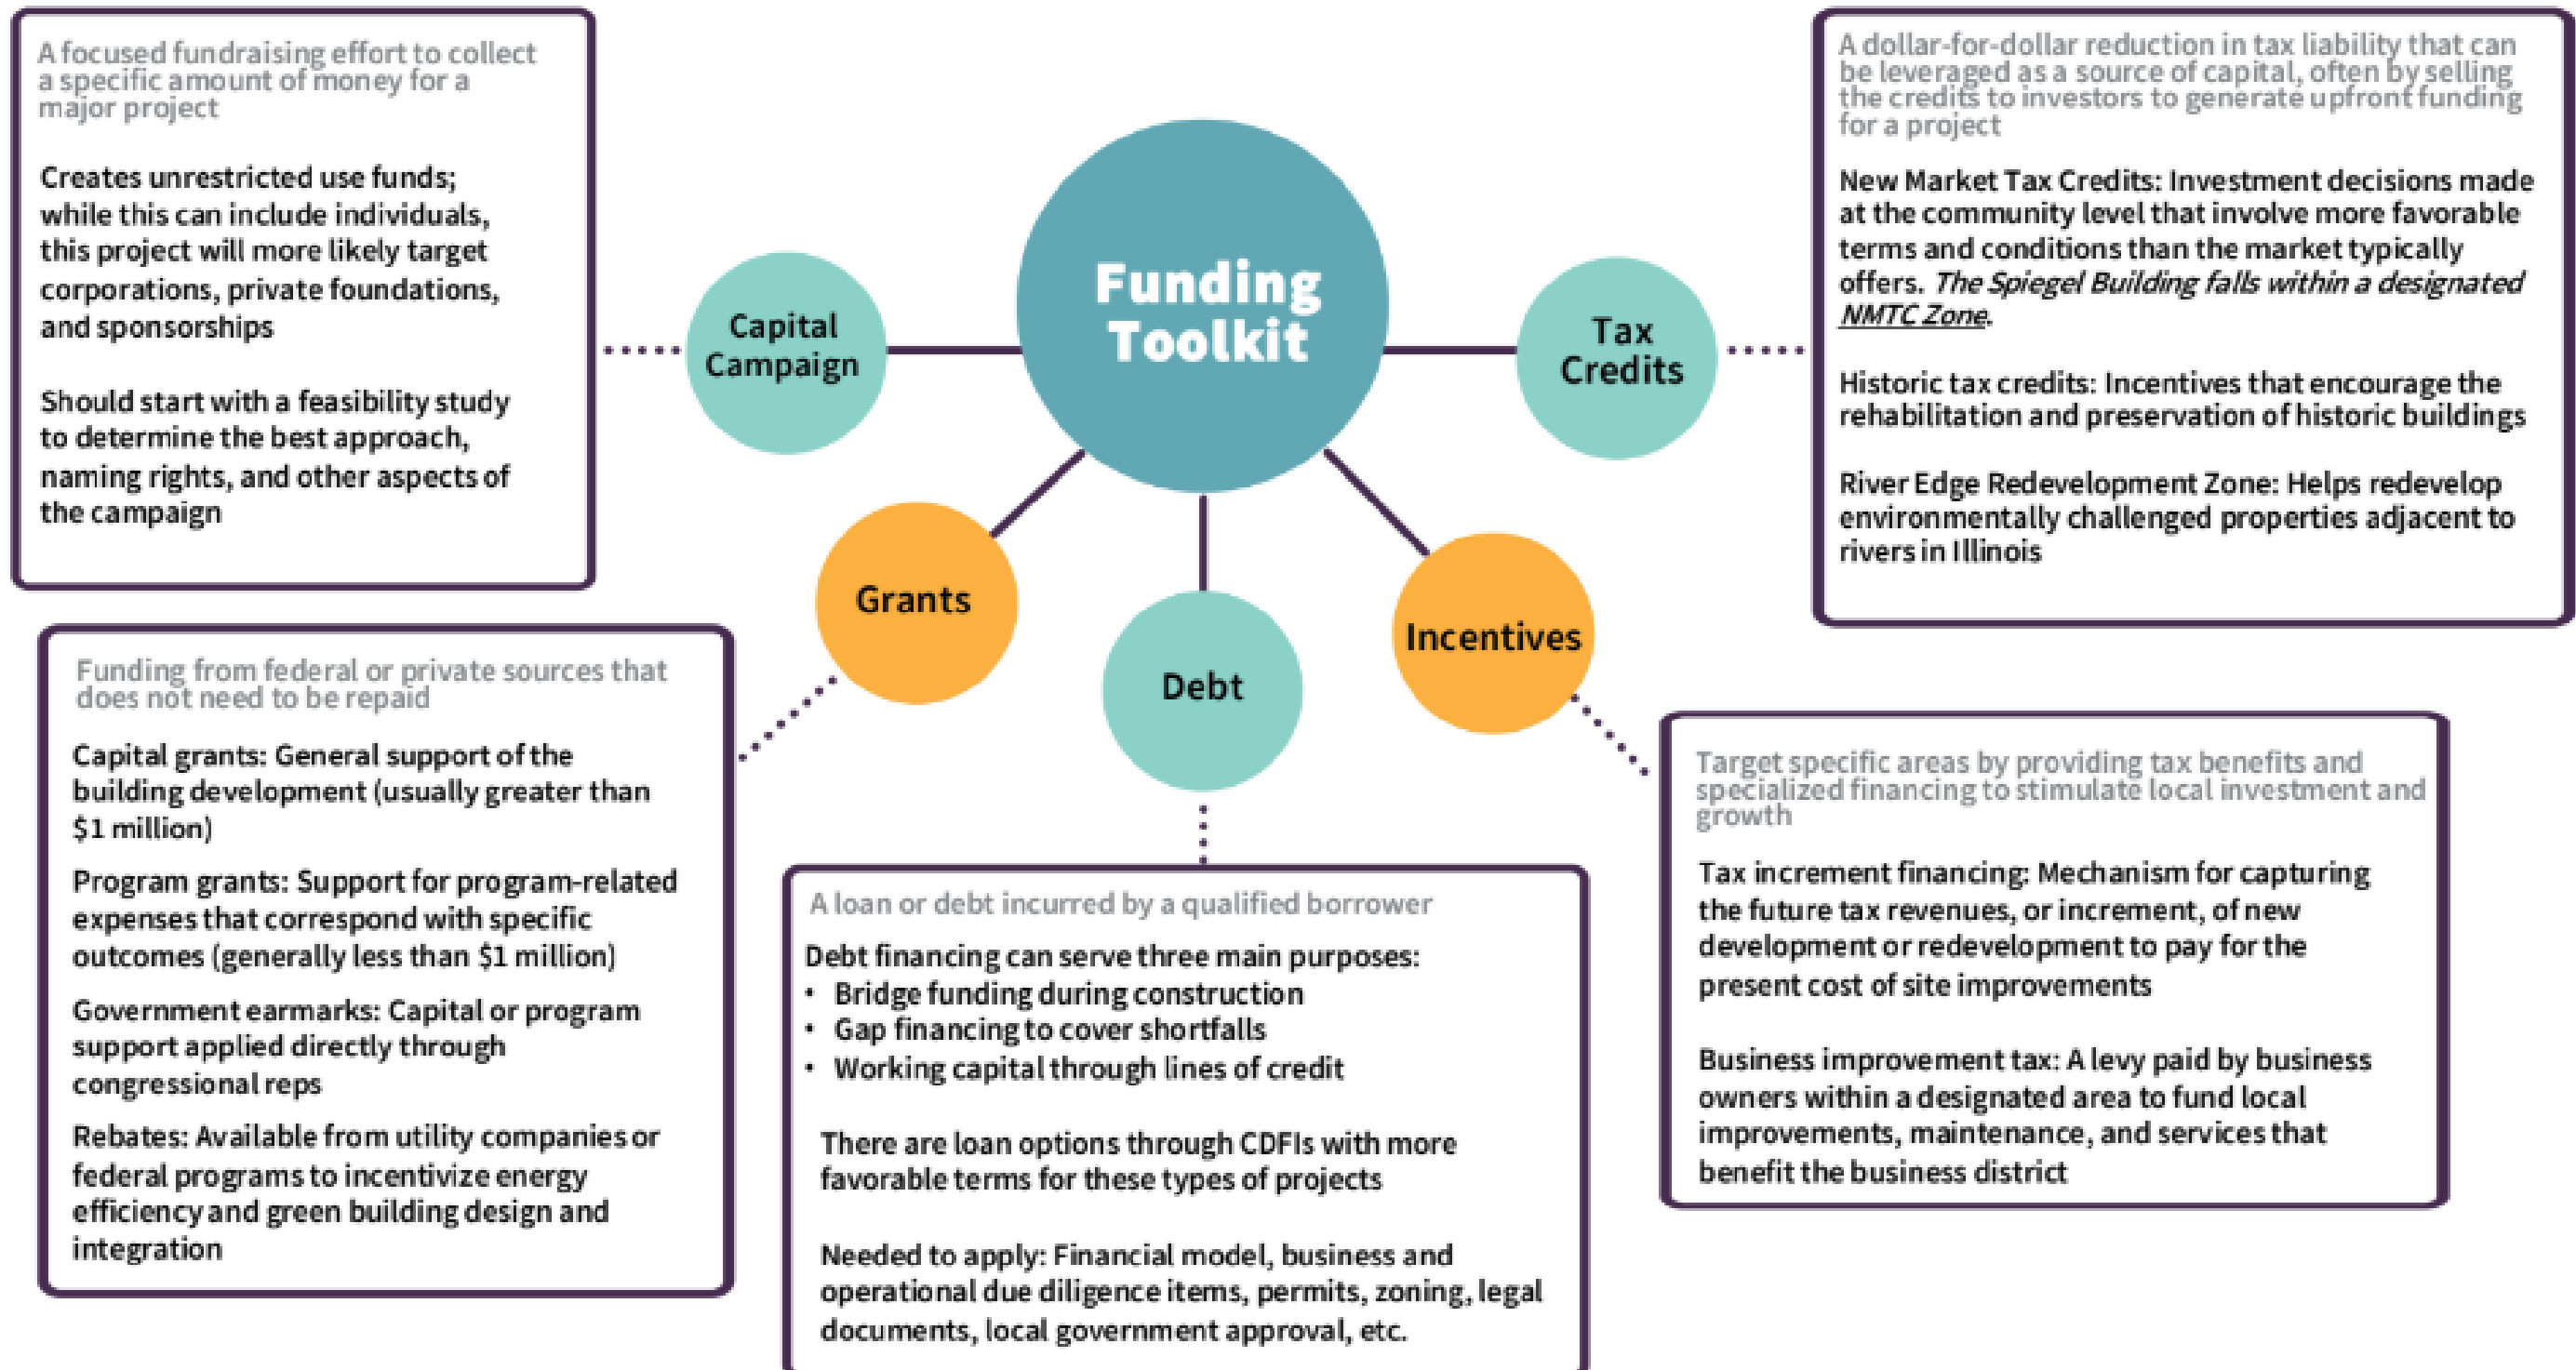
Funding Toolkit

Capital Campaign

A focused fundraising effort to collect a specific amount of money for a major project

Creates unrestricted use funds; while this can include individuals, this project will more likely target corporations, private foundations, and sponsorships

Should start with a feasibility study to determine the best approach, naming rights, and other aspects of the campaign

Tax Credits

A dollar-for-dollar reduction in tax liability that can be leveraged as a source of capital, often by selling the credits to investors to generate upfront funding for a project

New Market Tax Credits: Investment decisions made at the community level that involve more favorable terms and conditions than the market typically offers. *The Spiegel Building falls within a designated NMTC Zone.*

Historic tax credits: Incentives that encourage the rehabilitation and preservation of historic buildings

River Edge Redevelopment Zone: Helps redevelop environmentally challenged properties adjacent to rivers in Illinois

Grants

Funding from federal or private sources that does not need to be repaid

Capital grants: General support of the building development (usually greater than $1 million)

Program grants: Support for program-related expenses that correspond with specific outcomes (generally less than $1 million)

Government earmarks: Capital or program support applied directly through congressional reps

Rebates: Available from utility companies or federal programs to incentivize energy efficiency and green building design and integration

Debt

A loan or debt incurred by a qualified borrower

Debt financing can serve three main purposes:
• Bridge funding during construction
• Gap financing to cover shortfalls
• Working capital through lines of credit

There are loan options through CDFIs with more favorable terms for these types of projects

Needed to apply: Financial model, business and operational due diligence items, permits, zoning, legal documents, local government approval, etc.

Incentives

Target specific areas by providing tax benefits and specialized financing to stimulate local investment and growth

Tax increment financing: Mechanism for capturing the future tax revenues, or increment, of new development or redevelopment to pay for the present cost of site improvements

Business improvement tax: A levy paid by business owners within a designated area to fund local improvements, maintenance, and services that benefit the business district